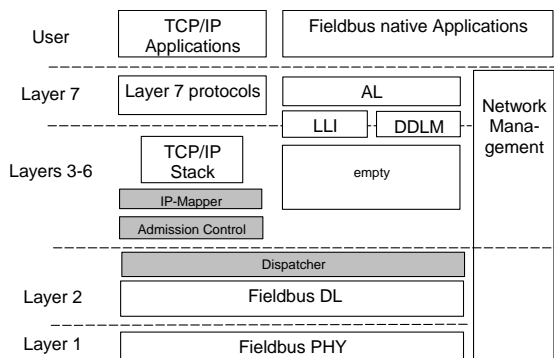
User

TCP/IP Applications

Fieldbus native Applications

Layer 7

Layer 7 protocols

AL

Network Management

LLI

DDLM

Layers 3-6

TCP/IP Stack

empty

IP-Mapper

Admission Control

Dispatcher

Layer 2

Fieldbus DL

Layer 1

Fieldbus PHY